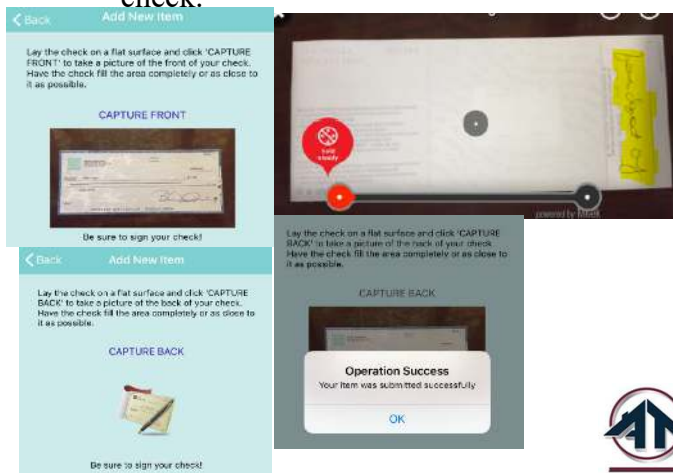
check.

Back Add New Item

Lay the check on a flat surface and click 'CAPTURE FRONT' to take a picture of the front of your check. Have the check fill the area completely or as close to it as possible.

CAPTURE FRONT

Be sure to sign your check!

Hold steady

powered by Mitek

Back Add New Item

Lay the check on a flat surface and click 'CAPTURE BACK' to take a picture of the back of your check. Have the check fill the area completely or as close to it as possible.

CAPTURE BACK

Be sure to sign your check!

Lay the check on a flat surface and click 'CAPTURE BACK' to take a picture of the back of your check. Have the check fill the area completely or as close to it as possible.

CAPTURE BACK

Operation Success
Your Item was submitted successfully

OK